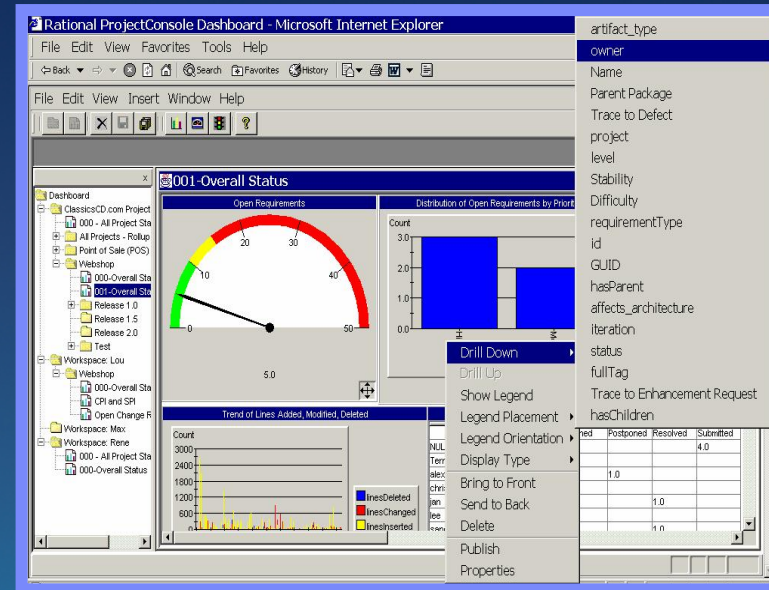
Rational ProjectConsole Dashboard - Microsoft Internet Explorer

File Edit View Favorites Tools Help

Back Search Favorites History

File Edit View Insert Window Help

Dashboard
ClassicsCD.com Project
000 - All Project Sta
All Projects - Rollup
Point of Sale (POS)
Webshop
000-Overall Sta
001-Overall Sta
Release 1.0
Release 1.5
Release 2.0
Test
Workspace: Lou
Webshop
000-Overall Sta
CPI and SPI
Open Change R
Workspace: Max
Workspace: Rene
000 - All Project Sta
000-Overall Status

001-Overall Status

Open Requirements

0 10 20 30 40 50

5.0

Distribution of Open Requirements by Priorit

Count

3.0
2.0
1.0
0.0

Trend of Lines Added, Modified, Deleted

Count

3000
2400
1800
1200
600

linesDeleted
linesChanged
linesInserted

NUL
Tern
alex
chris
jan
lee

hed Postponed Resolved Submitted
4.0
1.0
1.0
1.0

Drill Down
Drill Up
Show Legend
Legend Placement
Legend Orientation
Display Type
Bring to Front
Send to Back
Delete
Publish
Properties

artifact_type
owner
Name
Parent Package
Trace to Defect
project
level
Stability
Difficulty
requirementType
id
GUID
hasParent
affects_architecture
iteration
status
fullTag
Trace to Enhancement Request
hasChildren